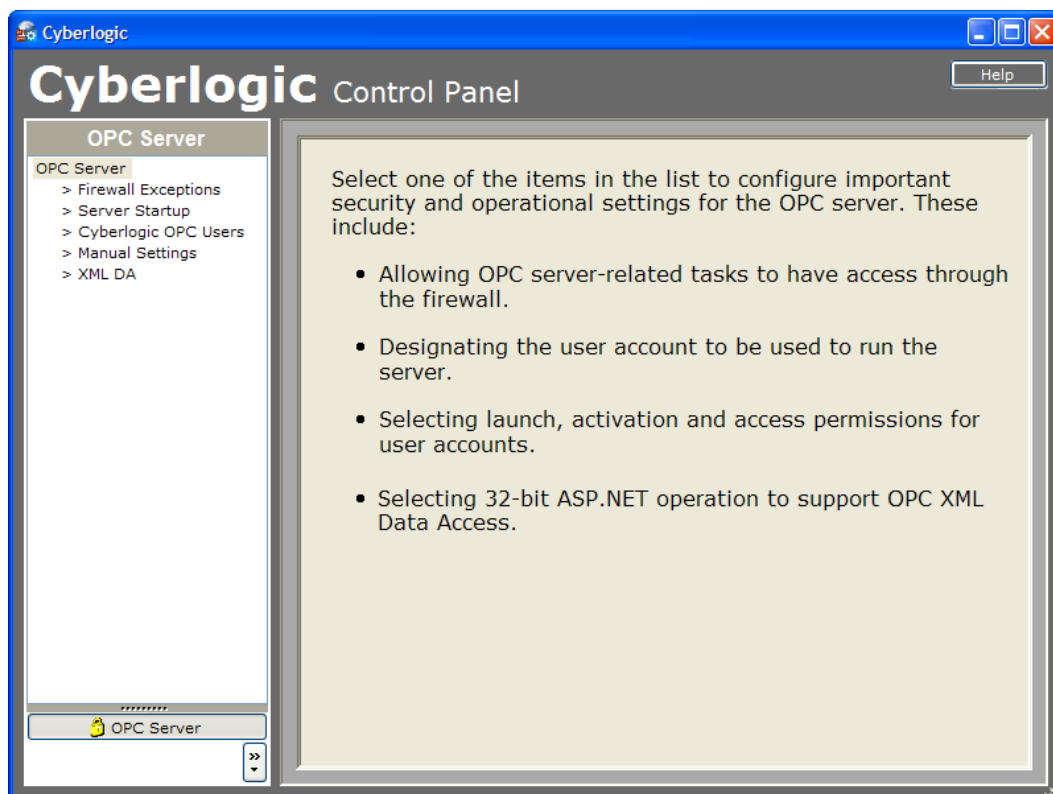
Cyberlogic

Cyberlogic Control Panel

Help

OPC Server

OPC Server
> Firewall Exceptions
> Server Startup
> Cyberlogic OPC Users
> Manual Settings
> XML DA

OPC Server

Select one of the items in the list to configure important security and operational settings for the OPC server. These include:

• Allowing OPC server-related tasks to have access through the firewall.

• Designating the user account to be used to run the server.

• Selecting launch, activation and access permissions for user accounts.

• Selecting 32-bit ASP.NET operation to support OPC XML Data Access.